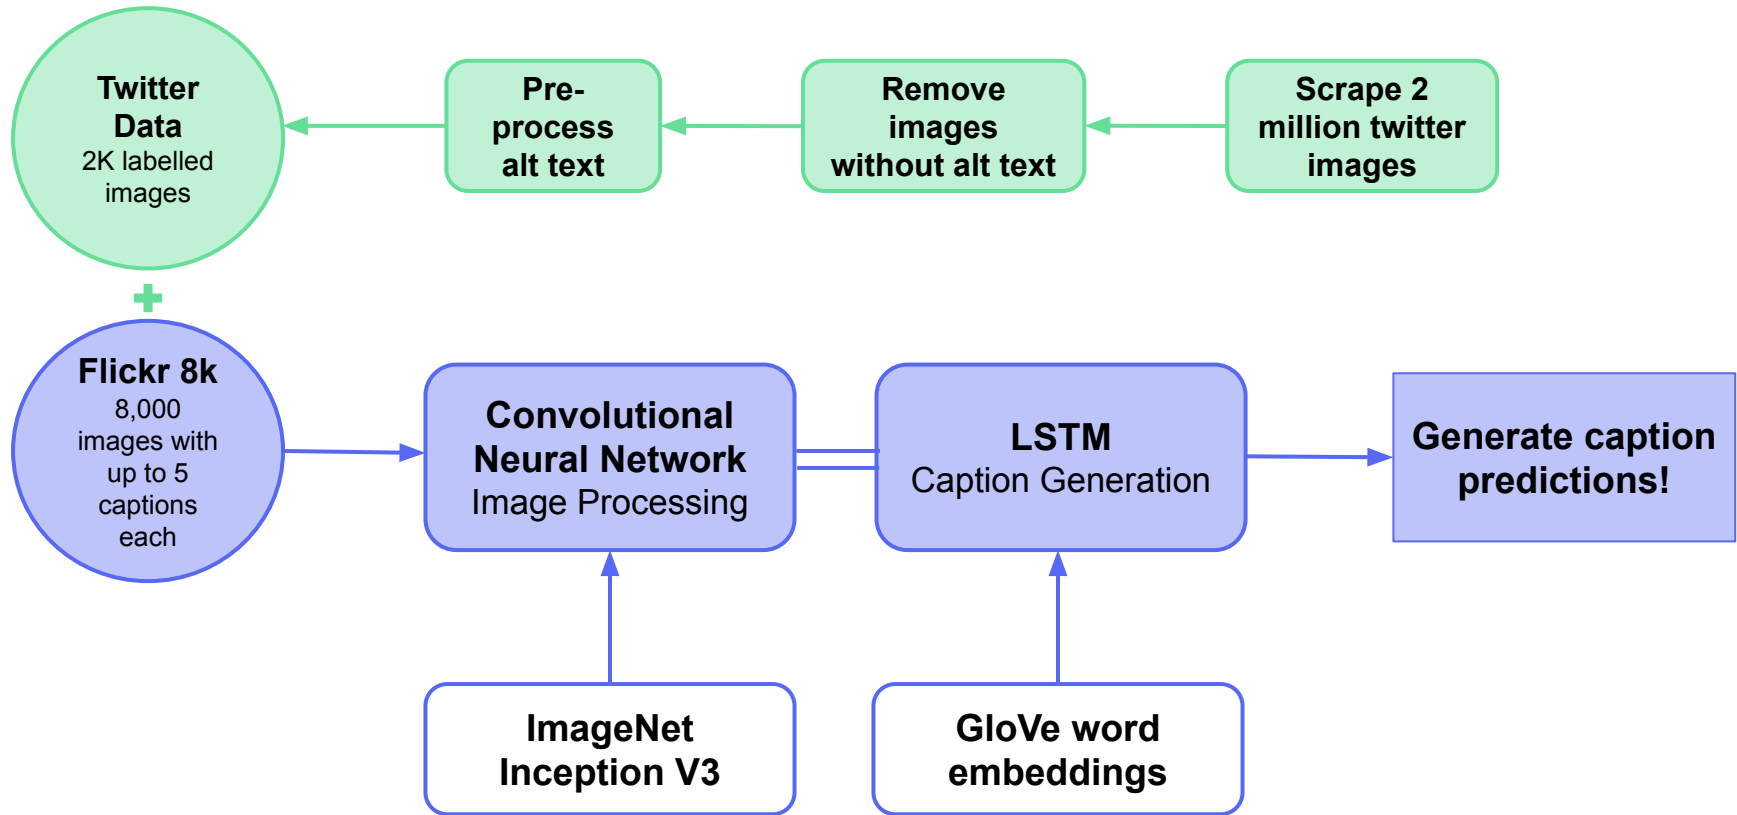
Twitter Data
2K labelled images

Pre-process alt text

Remove images without alt text

Scrape 2 million twitter images

+

Flickr 8k
8,000 images with up to 5 captions each

Convolutional Neural Network
Image Processing

LSTM
Caption Generation

Generate caption predictions!

ImageNet Inception V3

GloVe word embeddings